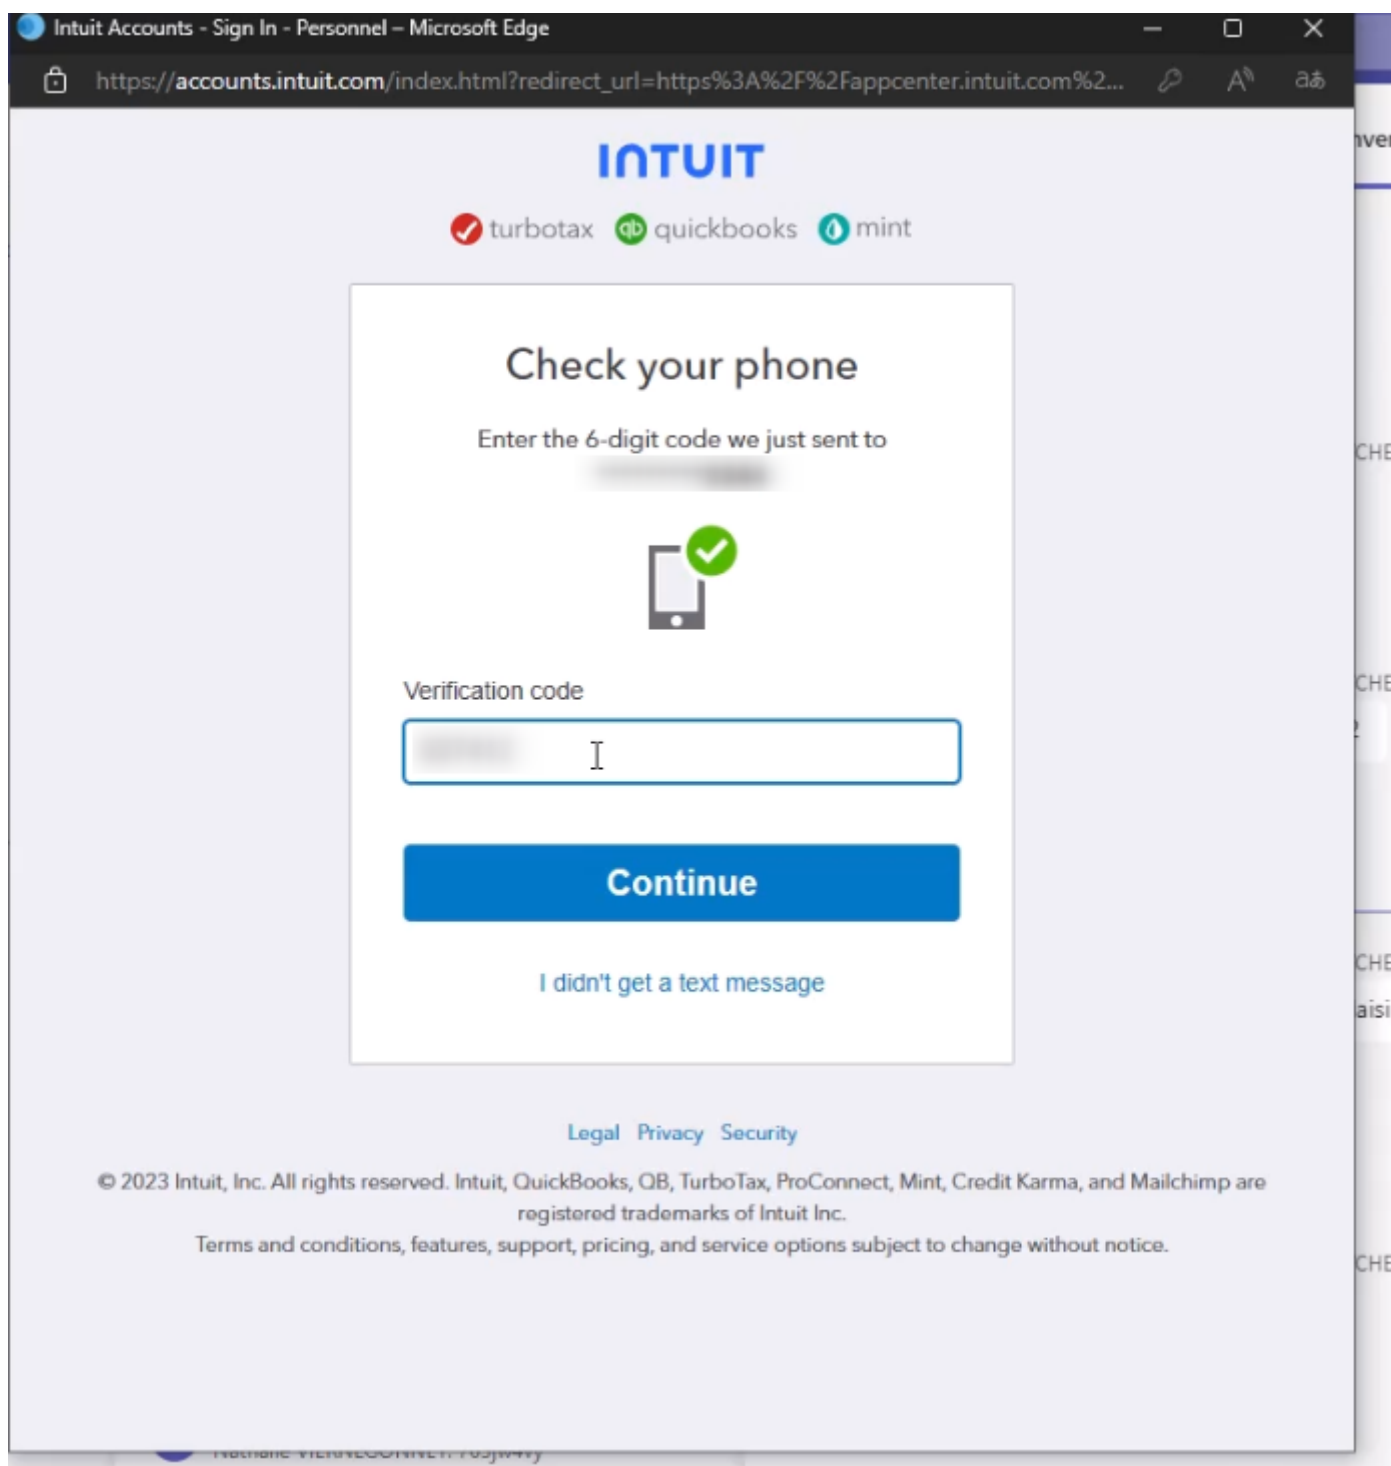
Intuit Accounts - Sign In - Personnel – Microsoft Edge

https://accounts.intuit.com/index.html?redirect_url=https%3A%2F%2Fappcenter.intuit.com%2...

INTUIT

turbotax quickbooks mint

Check your phone

Enter the 6-digit code we just sent to
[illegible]

Verification code

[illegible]

Continue

I didn't get a text message

Legal Privacy Security

© 2023 Intuit, Inc. All rights reserved. Intuit, QuickBooks, QB, TurboTax, ProConnect, Mint, Credit Karma, and Mailchimp are registered trademarks of Intuit Inc.
Terms and conditions, features, support, pricing, and service options subject to change without notice.

nver

CHE

CHE

CHE

aisi

CHE

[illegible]